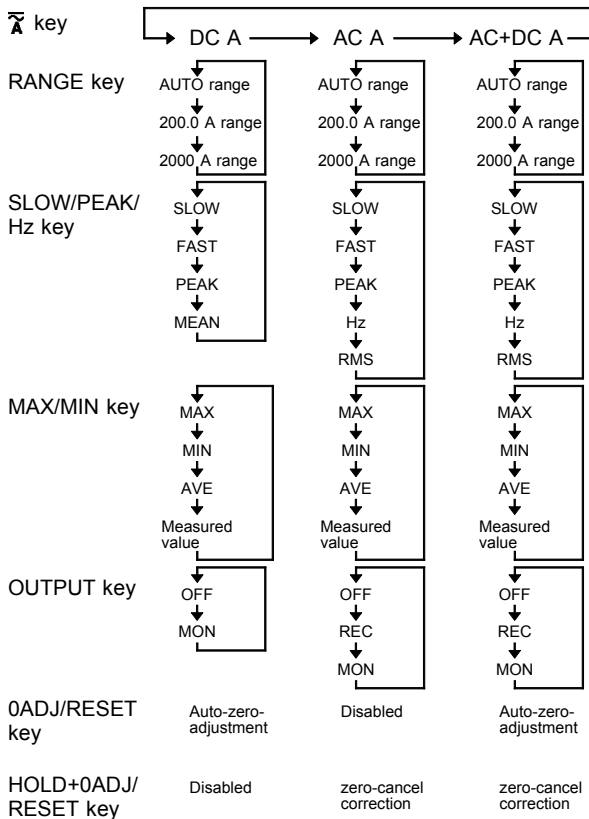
$\tilde{A}$ key

DC A → AC A → AC+DC A

RANGE key

| | DC A | AC A | AC+DC A |
|---|---|---|---|
| RANGE key | AUTO range<br>200.0 A range<br>2000 A range | AUTO range<br>200.0 A range<br>2000 A range | AUTO range<br>200.0 A range<br>2000 A range |
| SLOW/PEAK/ Hz key | SLOW<br>FAST<br>PEAK<br>MEAN | SLOW<br>FAST<br>PEAK<br>Hz<br>RMS | SLOW<br>FAST<br>PEAK<br>Hz<br>RMS |
| MAX/MIN key | MAX<br>MIN<br>AVE<br>Measured value | MAX<br>MIN<br>AVE<br>Measured value | MAX<br>MIN<br>AVE<br>Measured value |
| OUTPUT key | OFF<br>MON | OFF<br>REC<br>MON | OFF<br>REC<br>MON |
| 0ADJ/RESET key | Auto-zero-adjustment | Disabled | Auto-zero-adjustment |
| HOLD+0ADJ/ RESET key | Disabled | zero-cancel correction | zero-cancel correction |